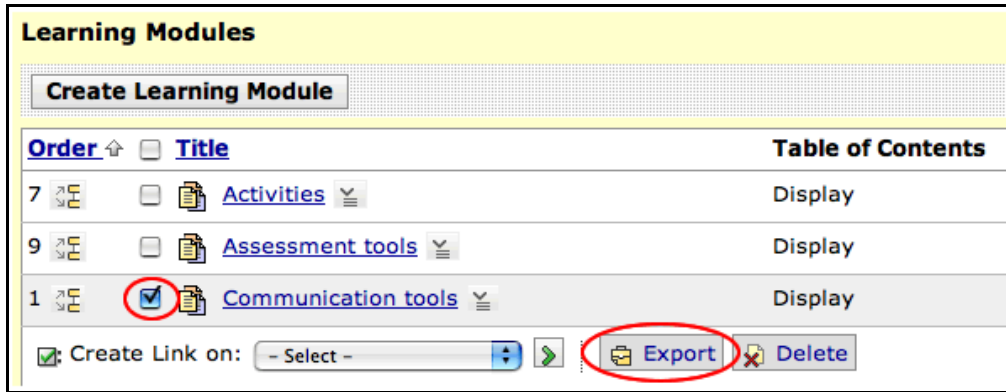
Learning Modules

Create Learning Module

| Order | Title | Table of Contents |
|---|---|---|
| 7 | Activities | Display |
| 9 | Assessment tools | Display |
| 1 | Communication tools | Display |

Create Link on: – Select – Export Delete